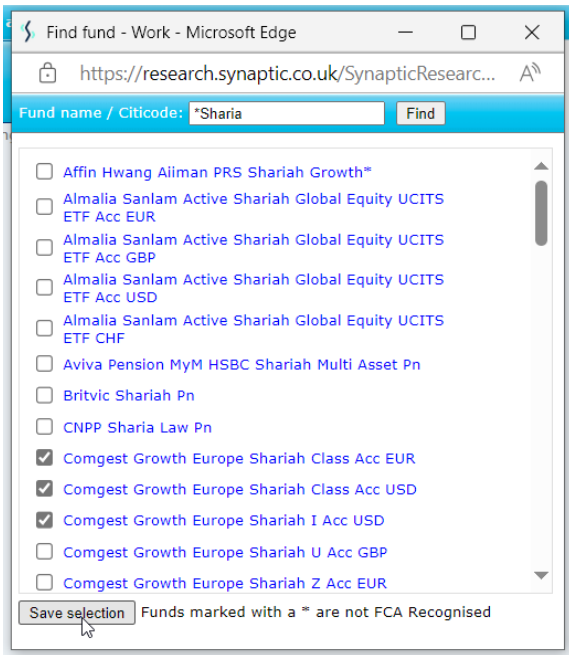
Find fund - Work - Microsoft Edge

https://research.synaptic.co.uk/SynapticResearc...

Fund name / Citicode: *Sharia Find

Affin Hwang Aiiman PRS Shariah Growth*
Almalia Sanlam Active Shariah Global Equity UCITS ETF Acc EUR
Almalia Sanlam Active Shariah Global Equity UCITS ETF Acc GBP
Almalia Sanlam Active Shariah Global Equity UCITS ETF Acc USD
Almalia Sanlam Active Shariah Global Equity UCITS ETF CHF
Aviva Pension MyM HSBC Shariah Multi Asset Pn
Britvic Shariah Pn
CNPP Sharia Law Pn
Comgest Growth Europe Shariah Class Acc EUR
Comgest Growth Europe Shariah Class Acc USD
Comgest Growth Europe Shariah I Acc USD
Comgest Growth Europe Shariah U Acc GBP
Comgest Growth Europe Shariah Z Acc EUR

Save selection Funds marked with a * are not FCA Recognised